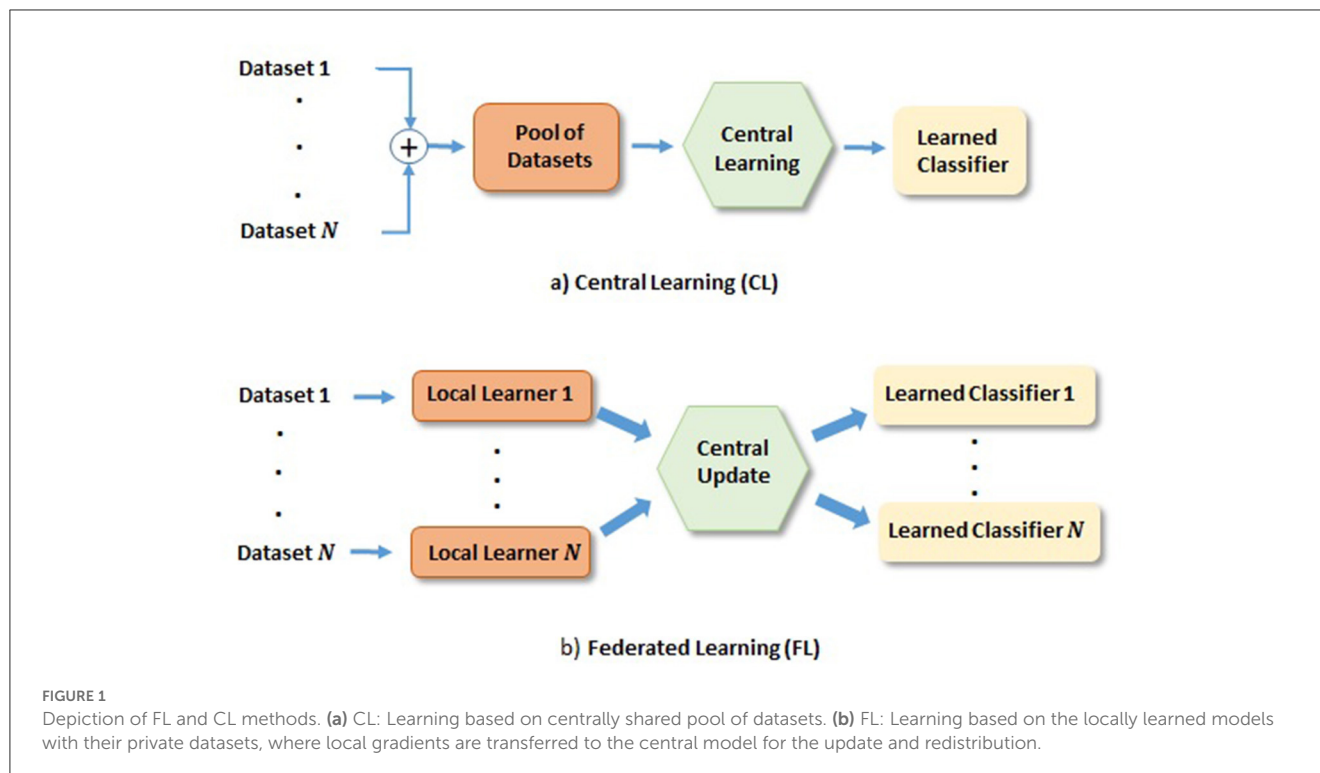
Dataset 1

.

.

.

Dataset $N$

+

Pool of Datasets

Central Learning

Learned Classifier

a) Central Learning (CL)

Dataset 1

.

.

.

Dataset $N$

Local Learner 1

.

.

.

Local Learner $N$

Central Update

Learned Classifier 1

.

.

.

Learned Classifier $N$

b) Federated Learning (FL)

FIGURE 1
Depiction of FL and CL methods. (a) CL: Learning based on centrally shared pool of datasets. (b) FL: Learning based on the locally learned models with their private datasets, where local gradients are transferred to the central model for the update and redistribution.